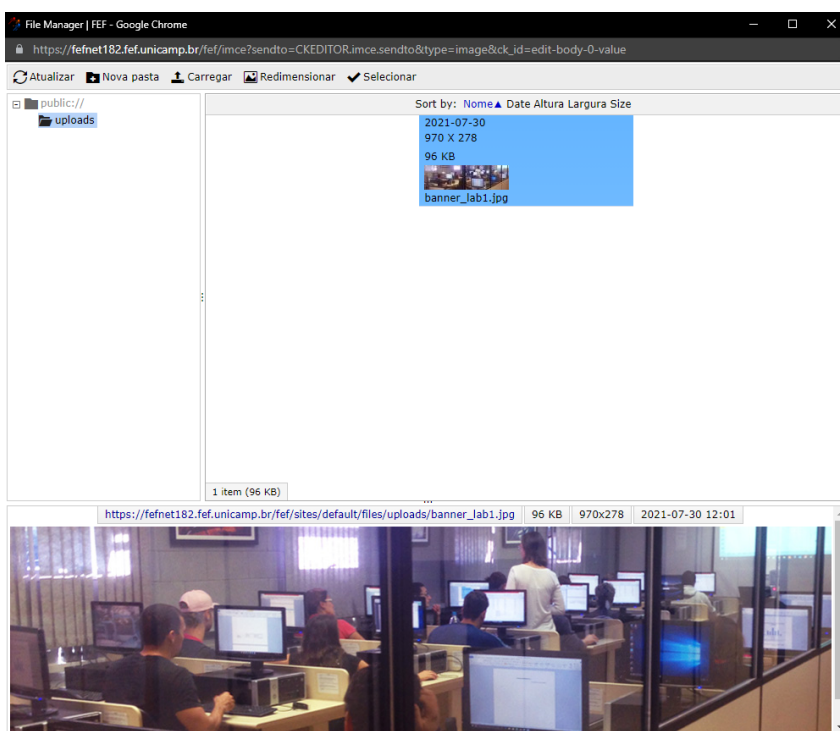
File Manager | FEF - Google Chrome

https://fefnet182.fef.unicamp.br/fef/imce?sendto=CKEDITOR.imce.sendto&type=image&ck_id=edit-body-0-value

Atualizar  Nova pasta  Carregar  Redimensionar  Selecionar

public://
uploads

Sort by: Nome▲ Date Altura Largura Size

2021-07-30
970 X 278
96 KB
banner_lab1.jpg

1 item (96 KB)

https://fefnet182.fef.unicamp.br/fef/sites/default/files/uploads/banner_lab1.jpg | 96 KB | 970x278 | 2021-07-30 12:01